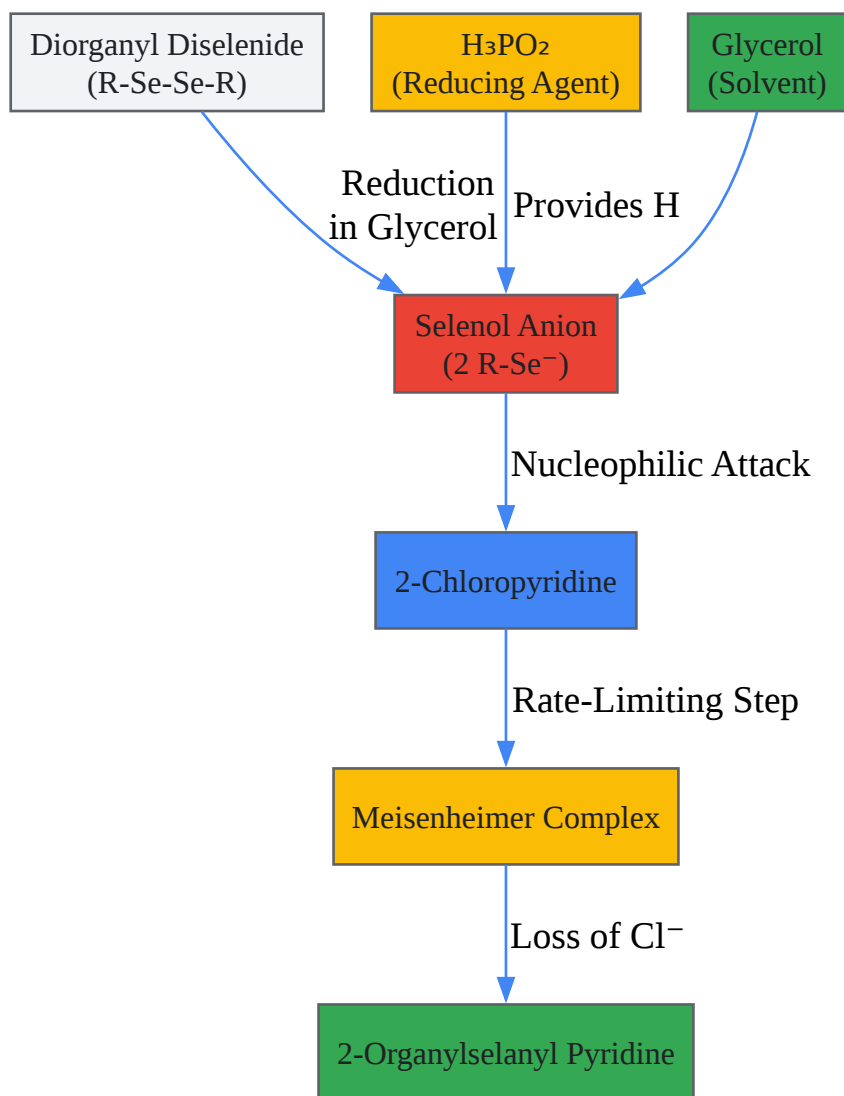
Diorganyl Diselenide
(R-Se-Se-R)

$H_3PO_2$
(Reducing Agent)

Glycerol
(Solvent)

Reduction in Glycerol

Provides H

Selenol Anion
(2 R-Se⁻)

Nucleophilic Attack

2-Chloropyridine

Rate-Limiting Step

Meisenheimer Complex

Loss of Cl⁻

2-Organylselanyl Pyridine